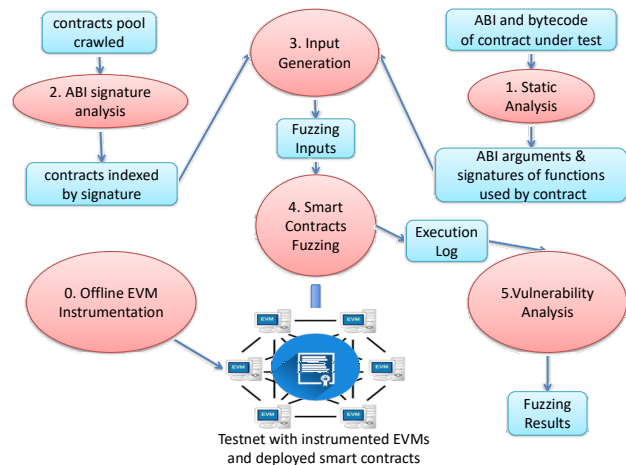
contracts pool crawled

2. ABI signature analysis

contracts indexed by signature

3. Input Generation

Fuzzing Inputs

4. Smart Contracts Fuzzing

ABI and bytecode of contract under test

1. Static Analysis

ABI arguments & signatures of functions used by contract

Execution Log

0. Offline EVM Instrumentation

EVM

EVM

EVM

EVM

EVM

EVM

EVM

5.Vulnerability Analysis

Fuzzing Results

Testnet with instrumented EVMs and deployed smart contracts